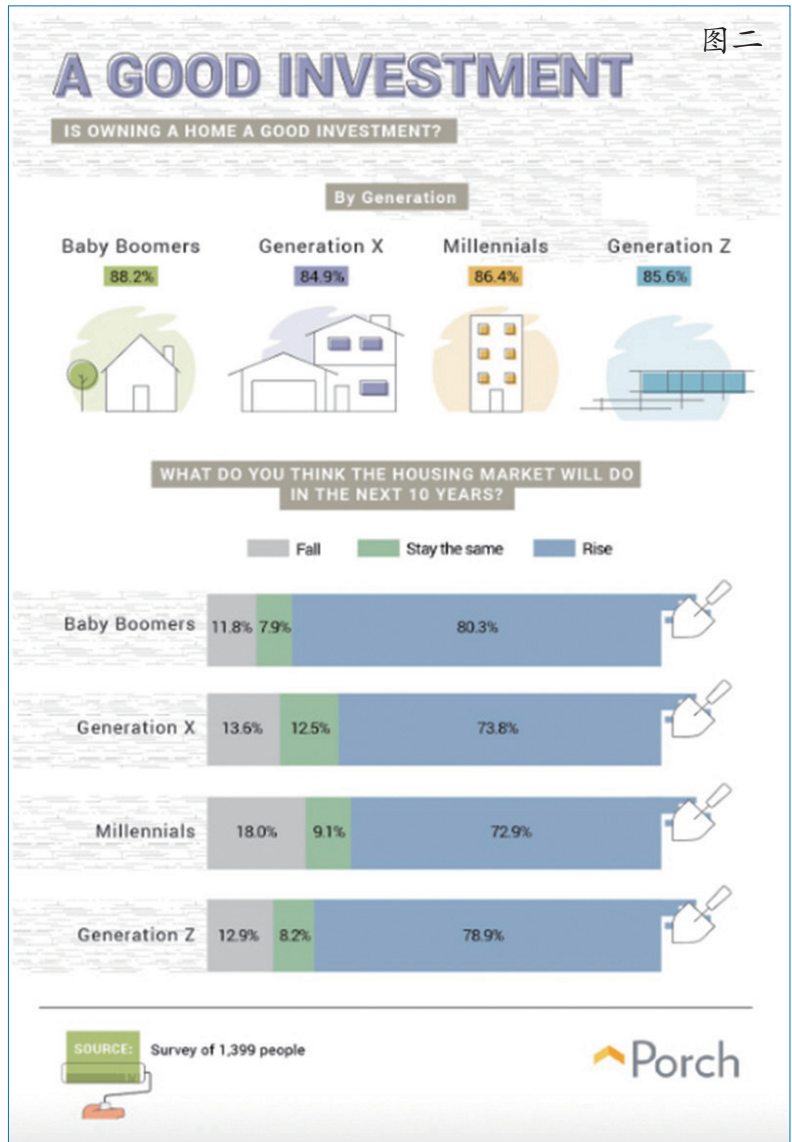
图二

A GOOD INVESTMENT

IS OWNING A HOME A GOOD INVESTMENT?

By Generation

Baby Boomers
88.2%

Generation X
84.9%

Millennials
86.4%

Generation Z
85.6%

WHAT DO YOU THINK THE HOUSING MARKET WILL DO IN THE NEXT 10 YEARS?

Fall　Stay the same　Rise

| | Fall | Stay the same | Rise |
|---|---|---|---|
| Baby Boomers | 11.8% | 7.9% | 80.3% |
| Generation X | 13.6% | 12.5% | 73.8% |
| Millennials | 18.0% | 9.1% | 72.9% |
| Generation Z | 12.9% | 8.2% | 78.9% |

SOURCE: Survey of 1,399 people

Porch